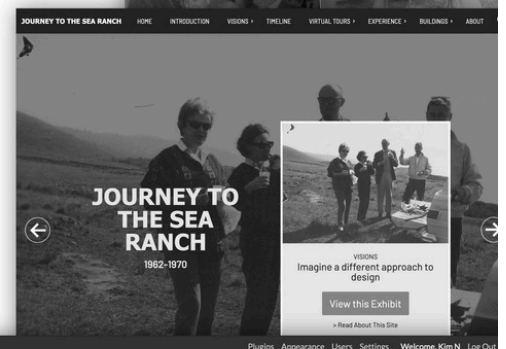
JOURNEY TO THE SEA RANCH HOME INTRODUCTION VISIONS › TIMELINE VIRTUAL TOURS › EXPERIENCE › BUILDINGS › ABOUT

JOURNEY TO THE SEA RANCH

1962-1970

VISIONS

Imagine a different approach to design

View this Exhibit

> Read About This Site

Plugins Appearance Users Settings Welcome, Kim N Log Out